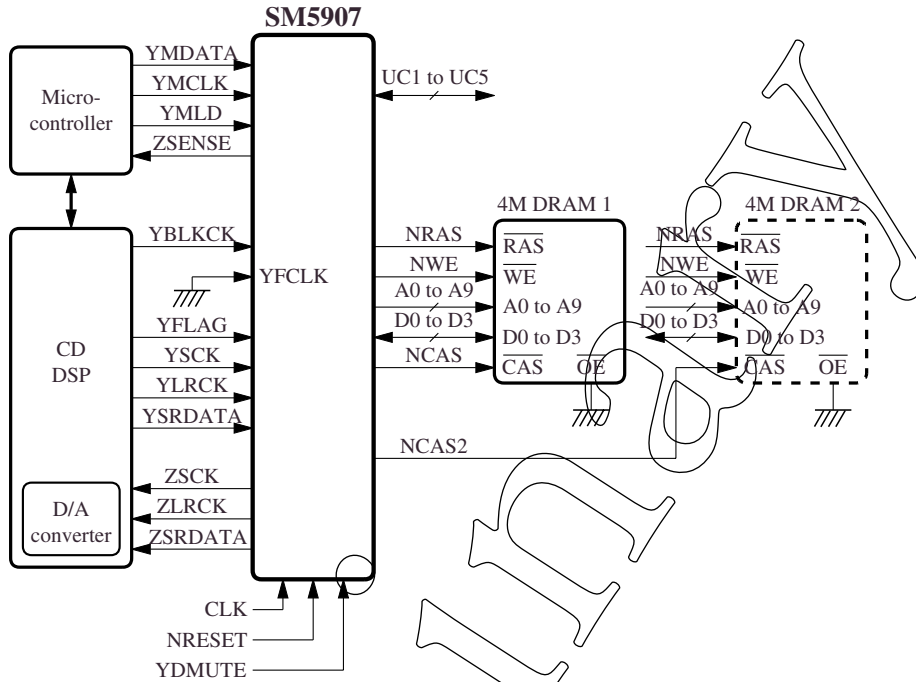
SM5907

Micro-controller

YMDATA
YMCLK
YMLD
ZSENSE

UC1 to UC5

CD DSP

D/A converter

YBLKCK
YFCLK
YFLAG
YSCK
YLRCK
YSRDATA
ZSCK
ZLRCK
ZSRDATA

4M DRAM 1

NRAS
NWE
A0 to A9
D0 to D3
NCAS

$\overline{RAS}$
$\overline{WE}$
A0 to A9
D0 to D3
$\overline{CAS}$
$\overline{OE}$

4M DRAM 2

NRAS
NWE
A0 to A9
D0 to D3

$\overline{RAS}$
$\overline{WE}$
A0 to A9
D0 to D3
$\overline{CAS}$
$\overline{OE}$

NCAS2

CLK
NRESET
YDMUTE

Preliminary